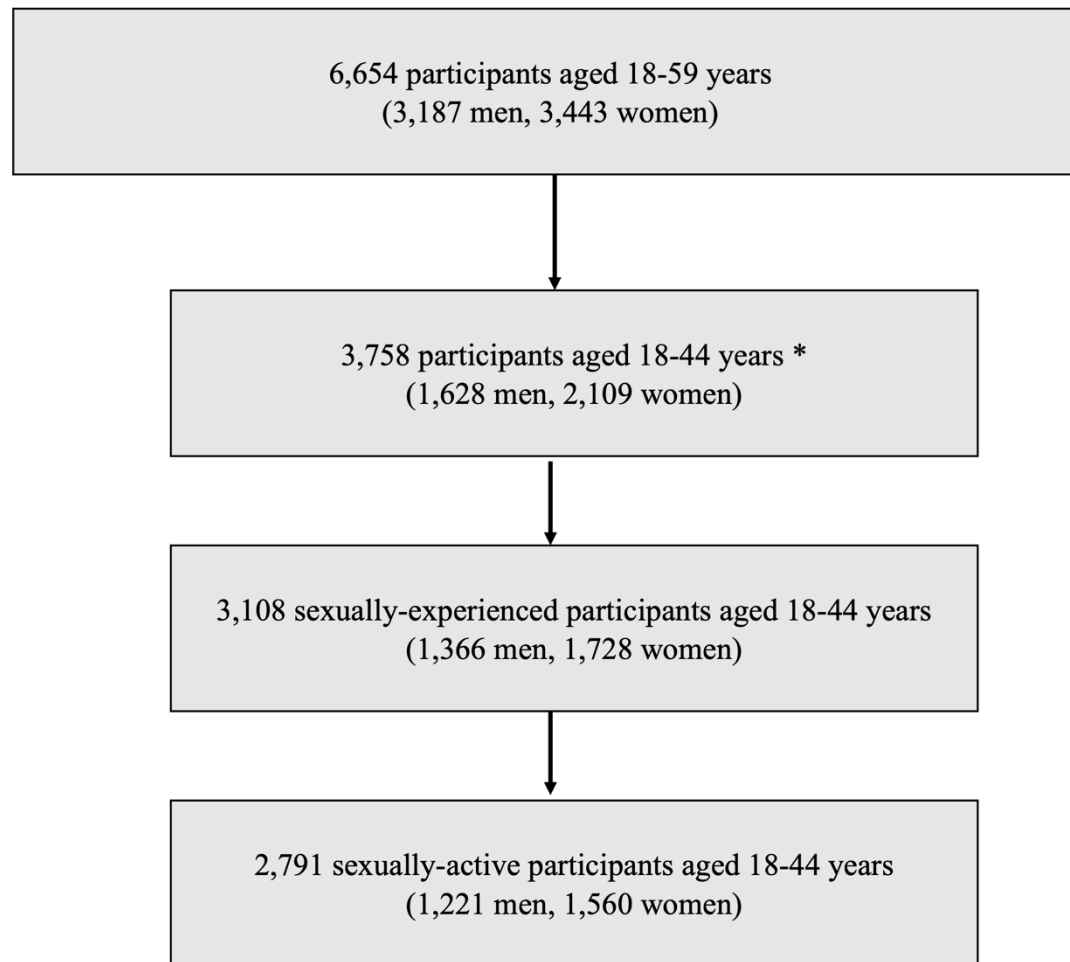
6,654 participants aged 18-59 years
(3,187 men, 3,443 women)

3,758 participants aged 18-44 years *
(1,628 men, 2,109 women)

3,108 sexually-experienced participants aged 18-44 years
(1,366 men, 1,728 women)

2,791 sexually-active participants aged 18-44 years
(1,221 men, 1,560 women)